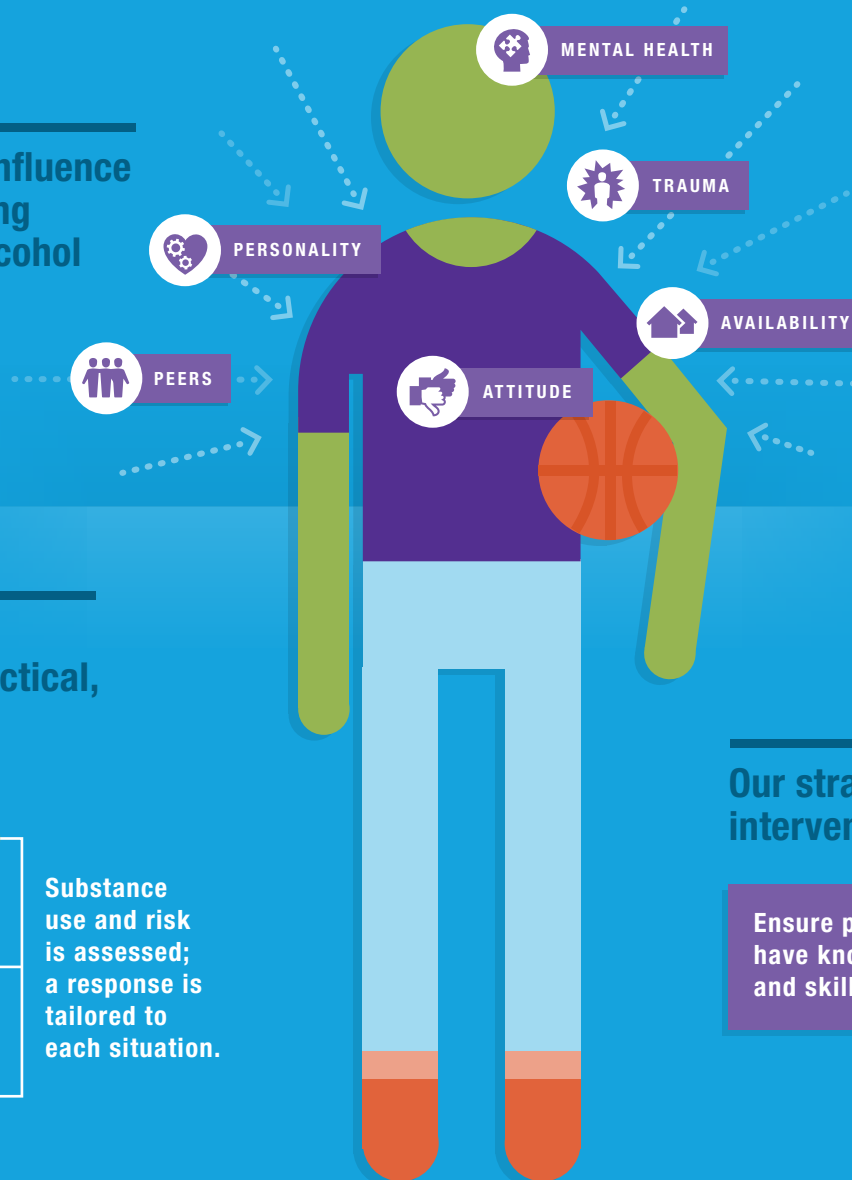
nfluence
ng
cohol

MENTAL HEALTH

TRAUMA

PERSONALITY

AVAILABILITY

PEERS

ATTITUDE

ctical,

Our stra
interver

Substance use and risk is assessed; a response is tailored to each situation.

Ensure p
have kno
and skil